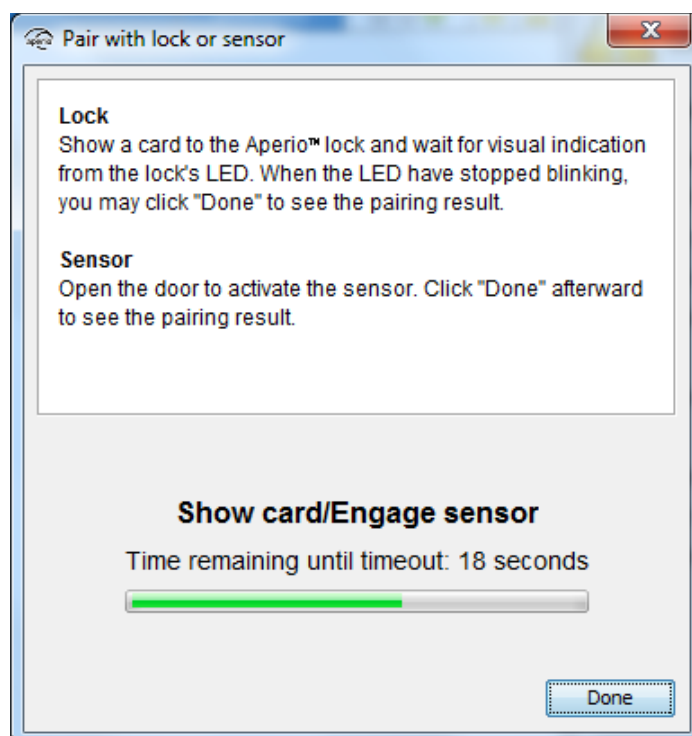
Pair with lock or sensor

Lock
Show a card to the Aperio™ lock and wait for visual indication from the lock's LED. When the LED have stopped blinking, you may click "Done" to see the pairing result.

Sensor
Open the door to activate the sensor. Click "Done" afterward to see the pairing result.

Show card/Engage sensor

Time remaining until timeout: 18 seconds

Done